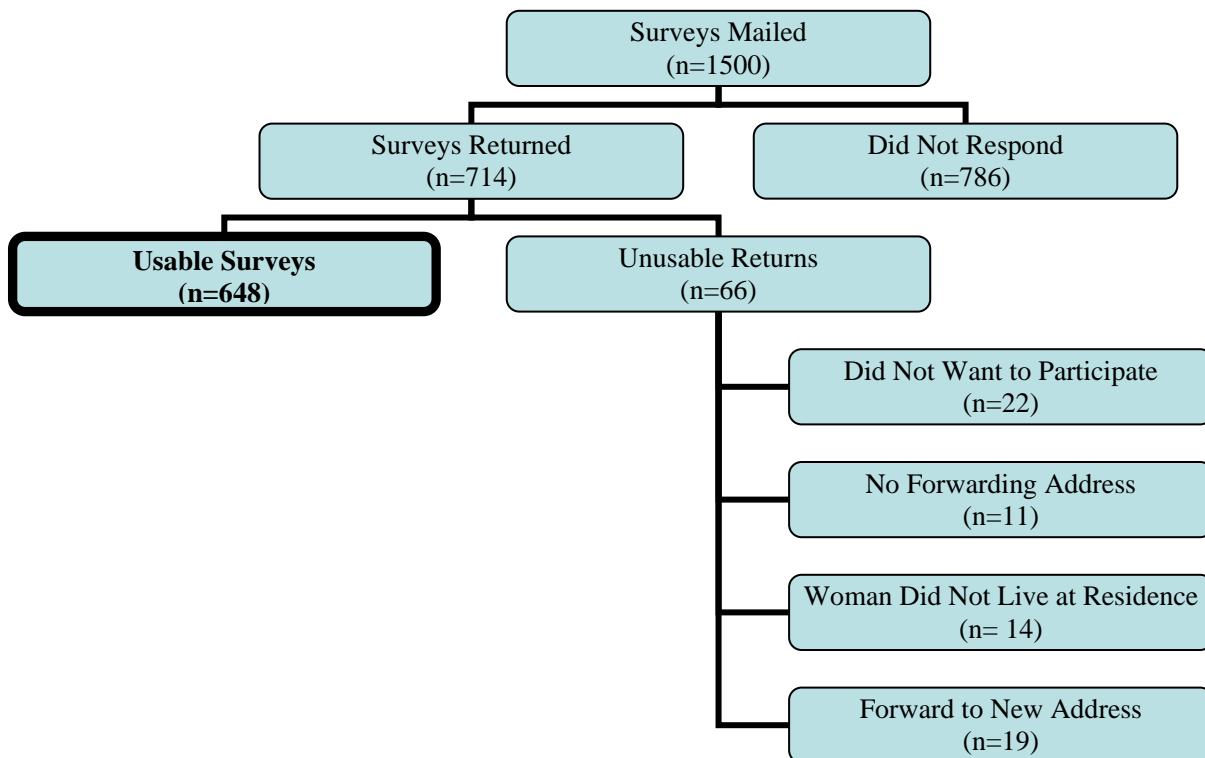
Surveys Mailed
(n=1500)

Surveys Returned
(n=714)

Did Not Respond
(n=786)

**Usable Surveys**
**(n=648)**

Unusable Returns
(n=66)

Did Not Want to Participate
(n=22)

No Forwarding Address
(n=11)

Woman Did Not Live at Residence
(n= 14)

Forward to New Address
(n=19)